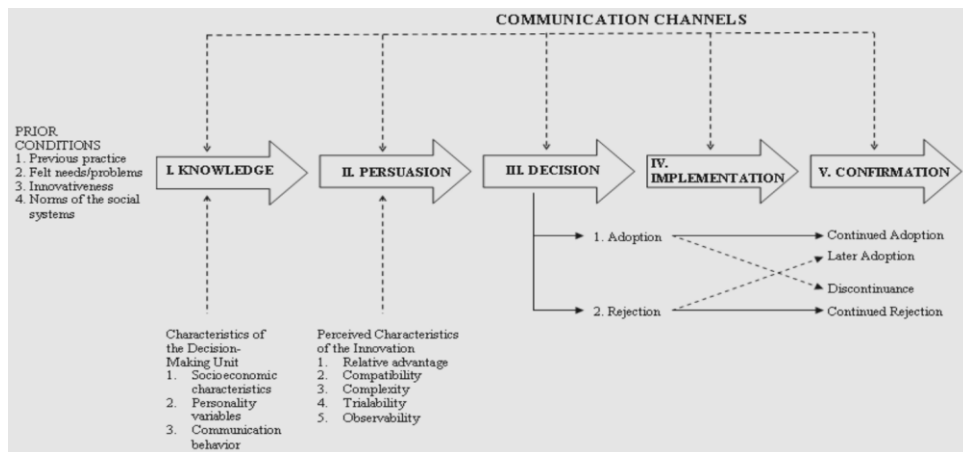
COMMUNICATION CHANNELS

PRIOR CONDITIONS
1. Previous practice
2. Felt needs/problems
3. Innovativeness
4. Norms of the social systems

I. KNOWLEDGE

II. PERSUASION

III. DECISION

IV. IMPLEMENTATION

V. CONFIRMATION

1. Adoption

2. Rejection

Continued Adoption

Later Adoption

Discontinuance

Continued Rejection

Characteristics of the Decision-Making Unit
1. Socioeconomic characteristics
2. Personality variables
3. Communication behavior

Perceived Characteristics of the Innovation
1. Relative advantage
2. Compatibility
3. Complexity
4. Trialability
5. Observability